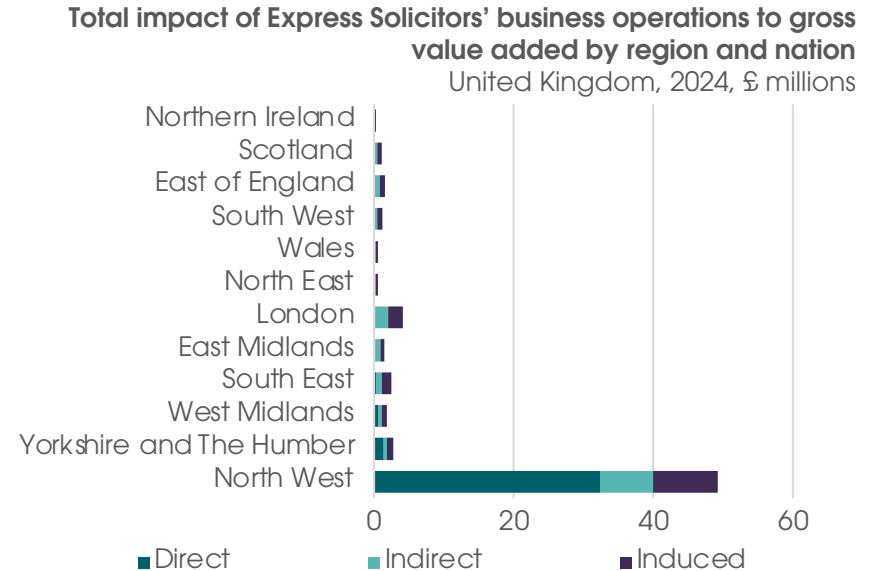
Total impact of Express Solicitors' business operations to gross value added by region and nation
United Kingdom, 2024, £ millions

Northern Ireland
Scotland
East of England
South West
Wales
North East
London
East Midlands
South East
West Midlands
Yorkshire and The Humber
North West

0
20
40
60

Direct
Indirect
Induced